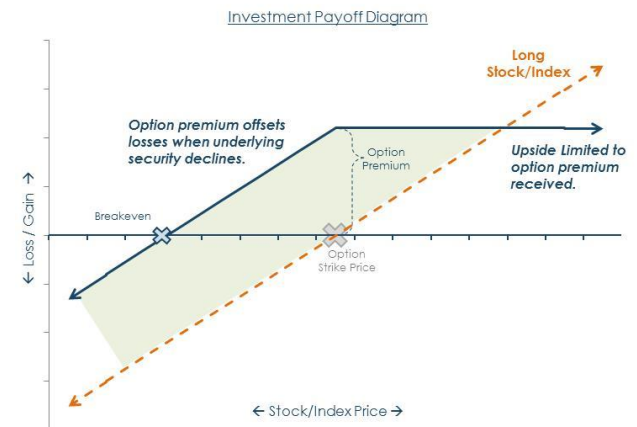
Investment Payoff Diagram

Long Stock/Index

Option premium offsets losses when underlying security declines.

Option Premium

Upside Limited to option premium received.

← Loss / Gain →

Breakeven

Option Strike Price

← Stock/Index Price →